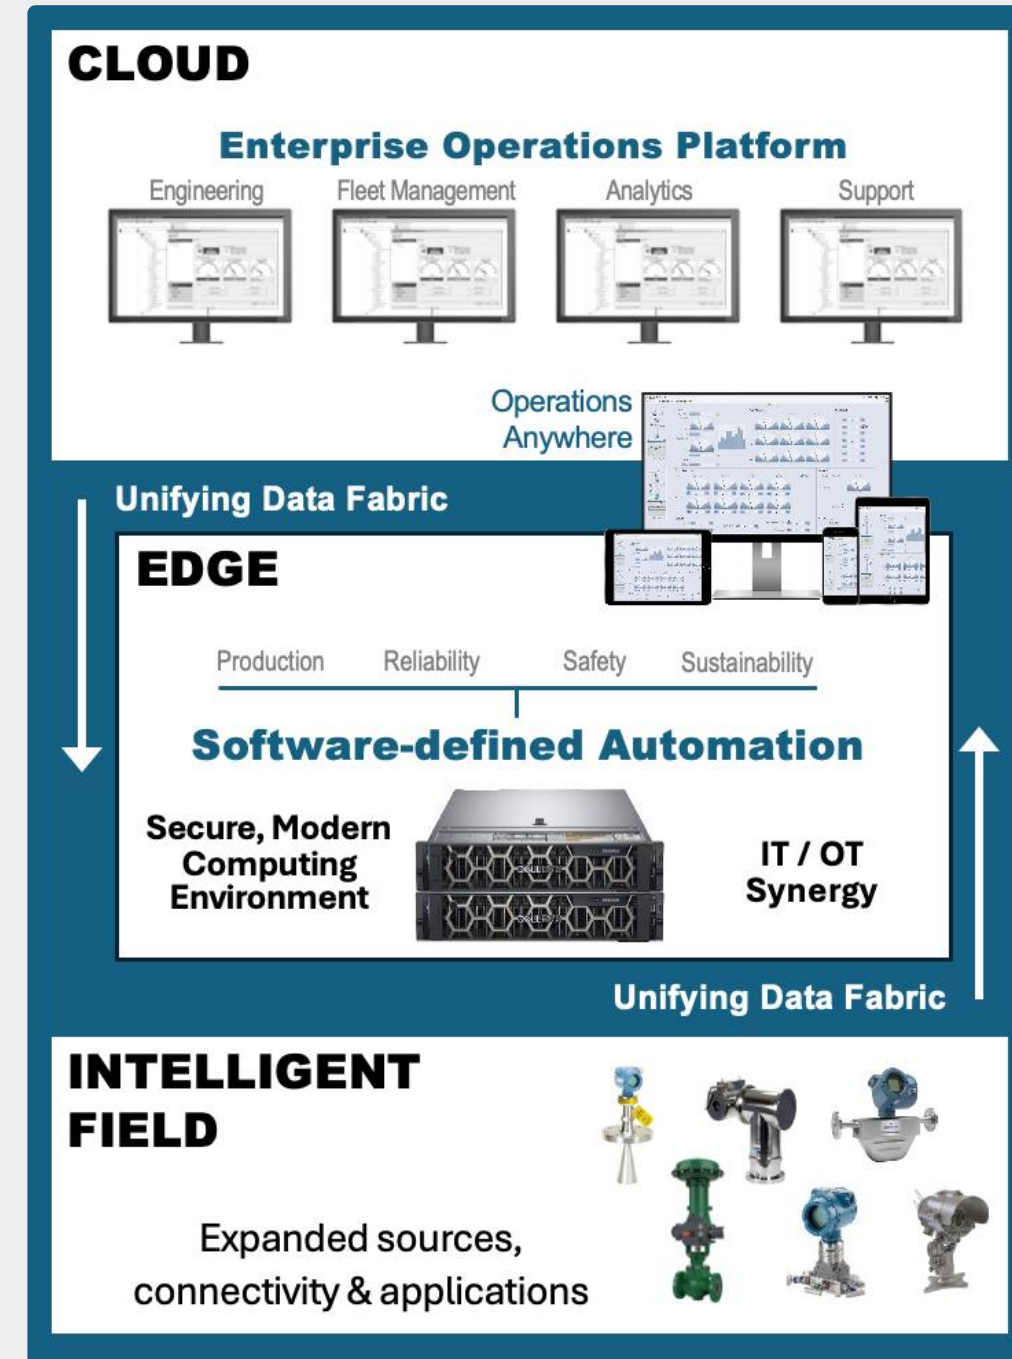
CLOUD

Enterprise Operations Platform

Engineering Fleet Management Analytics Support

Operations Anywhere

Unifying Data Fabric

EDGE

Production Reliability Safety Sustainability

Software-defined Automation

Secure, Modern Computing Environment

IT / OT Synergy

Unifying Data Fabric

INTELLIGENT FIELD

Expanded sources, connectivity & applications